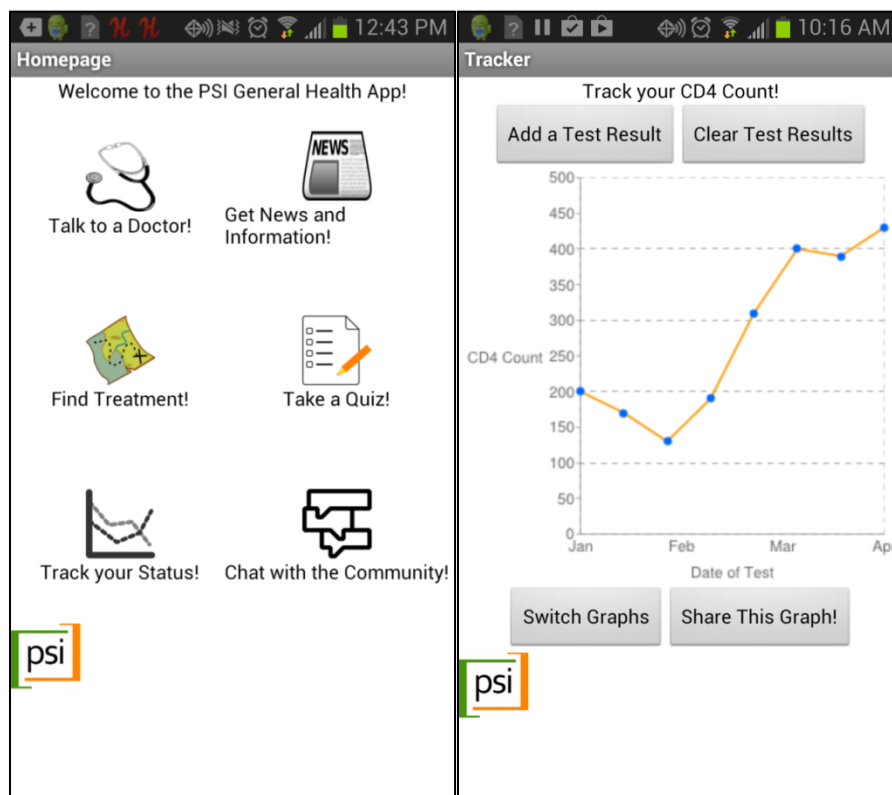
12:43 PM

Homepage

Welcome to the PSI General Health App!

Talk to a Doctor!

NEWS

Get News and Information!

Find Treatment!

Take a Quiz!

Track your Status!

Chat with the Community!

psi

10:16 AM

Tracker

Track your CD4 Count!

Add a Test Result

Clear Test Results

500
450
400
350
300
250
200
150
100
50
0

CD4 Count

Jan
Feb
Mar
Apr

Date of Test

Switch Graphs

Share This Graph!

psi